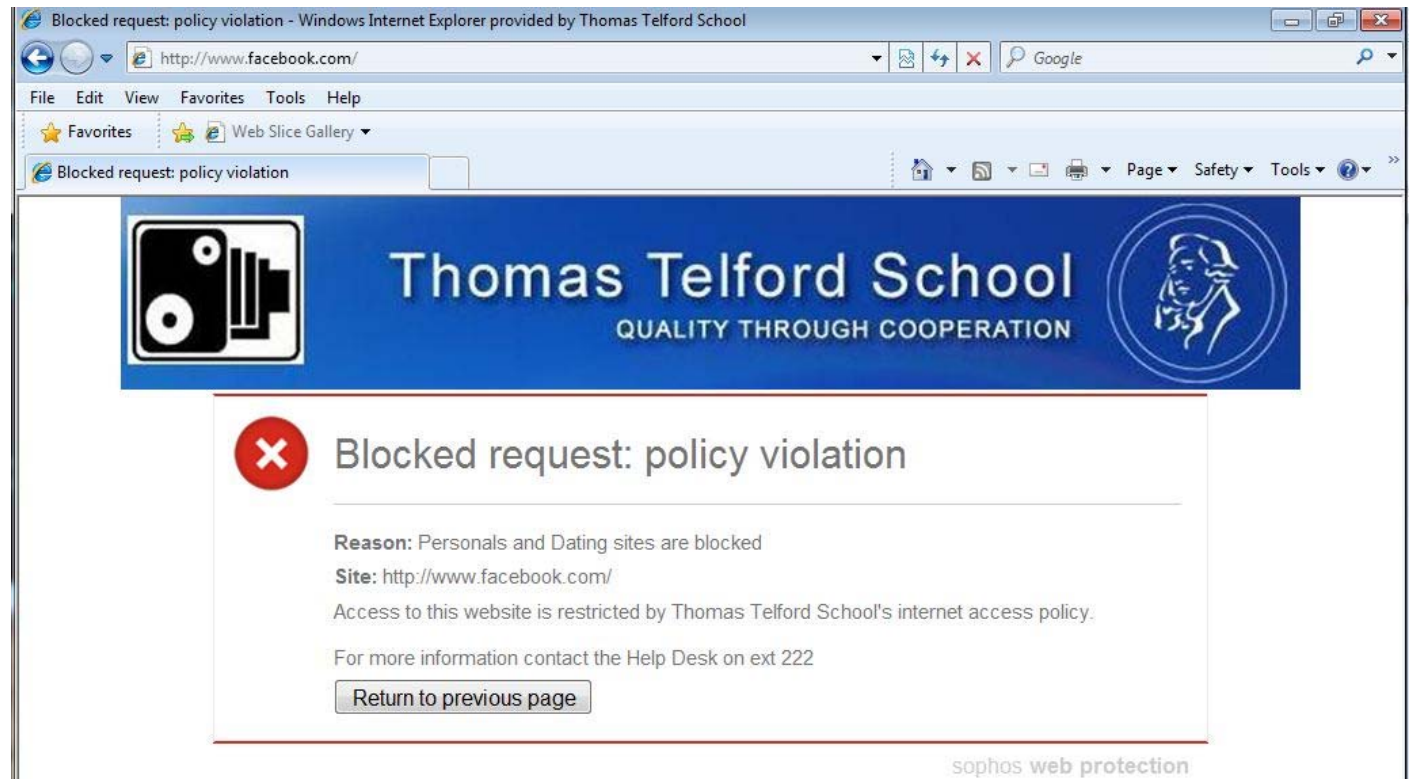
Blocked request: policy violation - Windows Internet Explorer provided by Thomas Telford School

http://www.facebook.com/

Google

File Edit View Favorites Tools Help

Favorites Web Slice Gallery

Blocked request: policy violation

Page Safety Tools

Thomas Telford School
QUALITY THROUGH COOPERATION

Blocked request: policy violation

**Reason:** Personals and Dating sites are blocked

**Site:** http://www.facebook.com/

Access to this website is restricted by Thomas Telford School's internet access policy.

For more information contact the Help Desk on ext 222

Return to previous page

sophos **web protection**